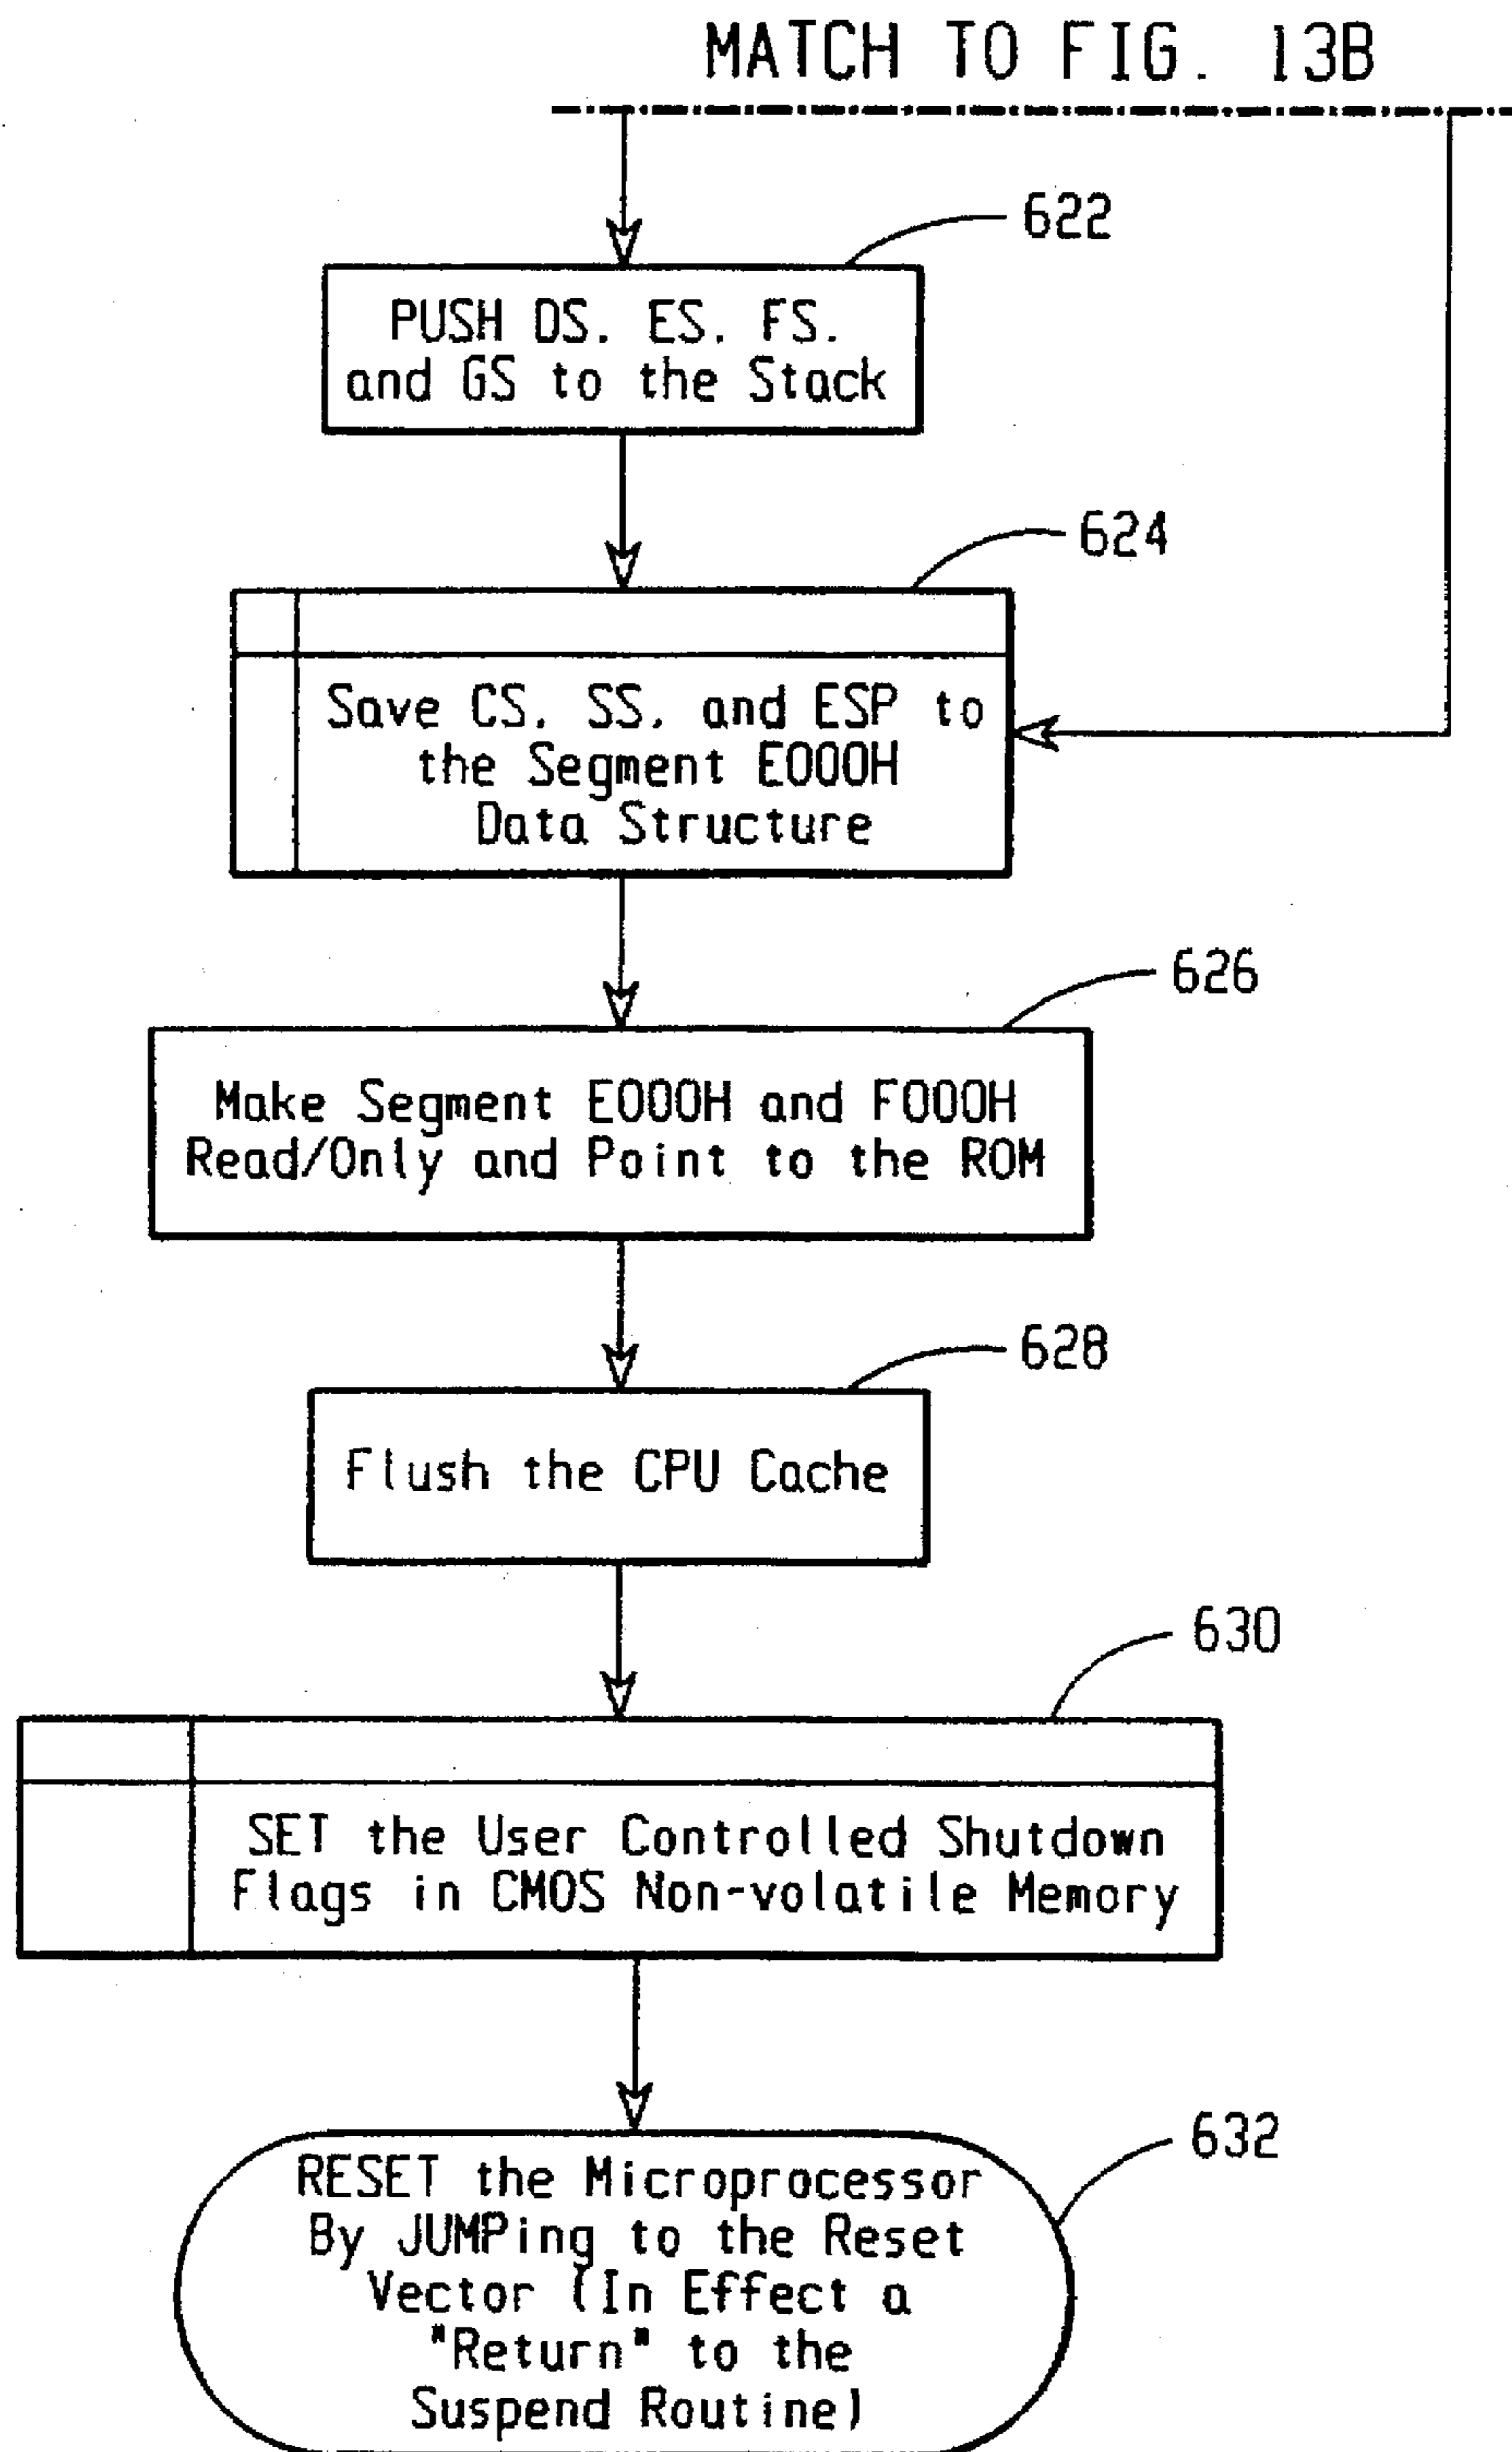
MATCH TO FIG. 13B

622

PUSH DS. ES. FS. and GS to the Stack

624

Save CS. SS. and ESP to the Segment E000H Data Structure

626

Make Segment E000H and F000H Read/Only and Point to the ROM

628

Flush the CPU Cache

630

SET the User Controlled Shutdown Flags in CMOS Non-volatile Memory

632

RESET the Microprocessor By JUMPing to the Reset Vector (In Effect a "Return" to the Suspend Routine)